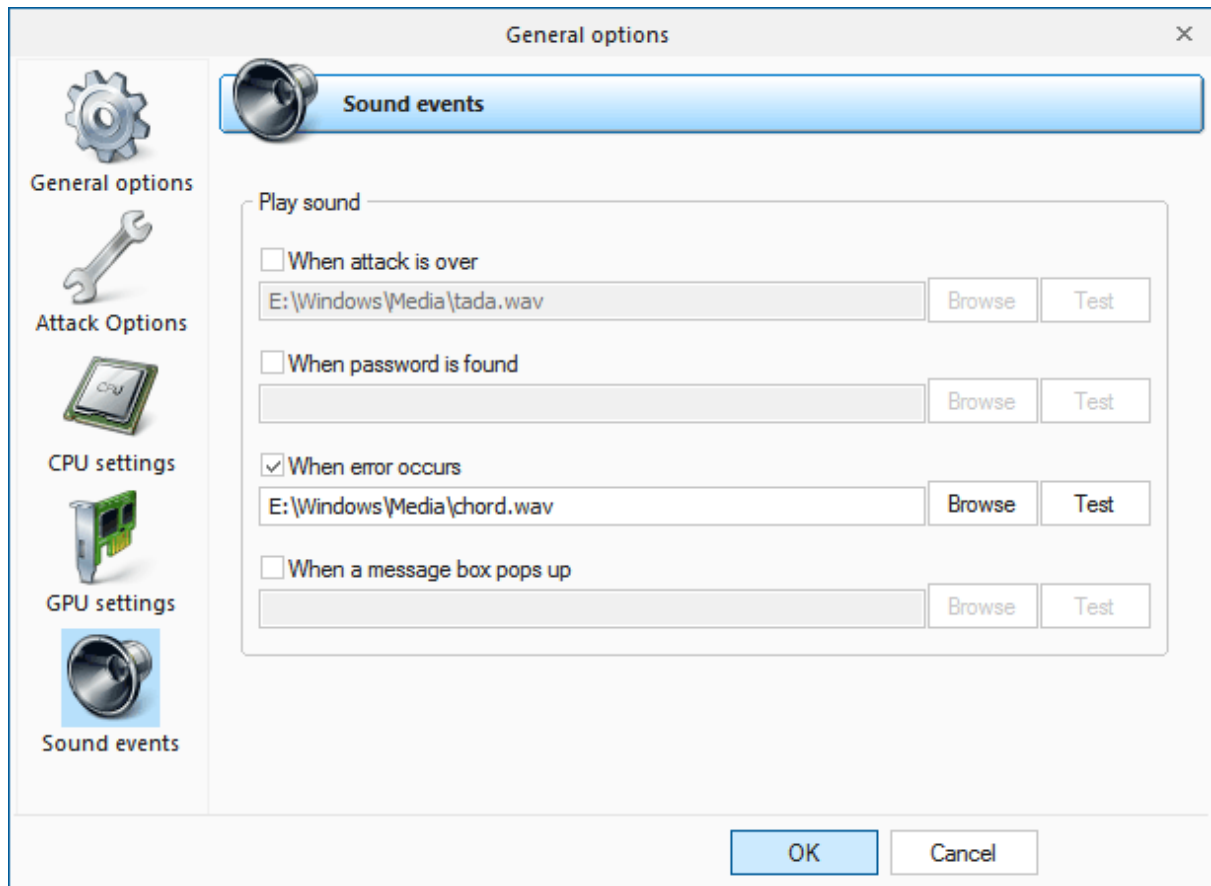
General options

×

General options

Attack Options

CPU

CPU settings

GPU settings

Sound events

Sound events

Play sound

When attack is over

E:\Windows\Media\tada.wav

Browse

Test

When password is found

Browse

Test

When error occurs

E:\Windows\Media\chord.wav

Browse

Test

When a message box pops up

Browse

Test

OK

Cancel